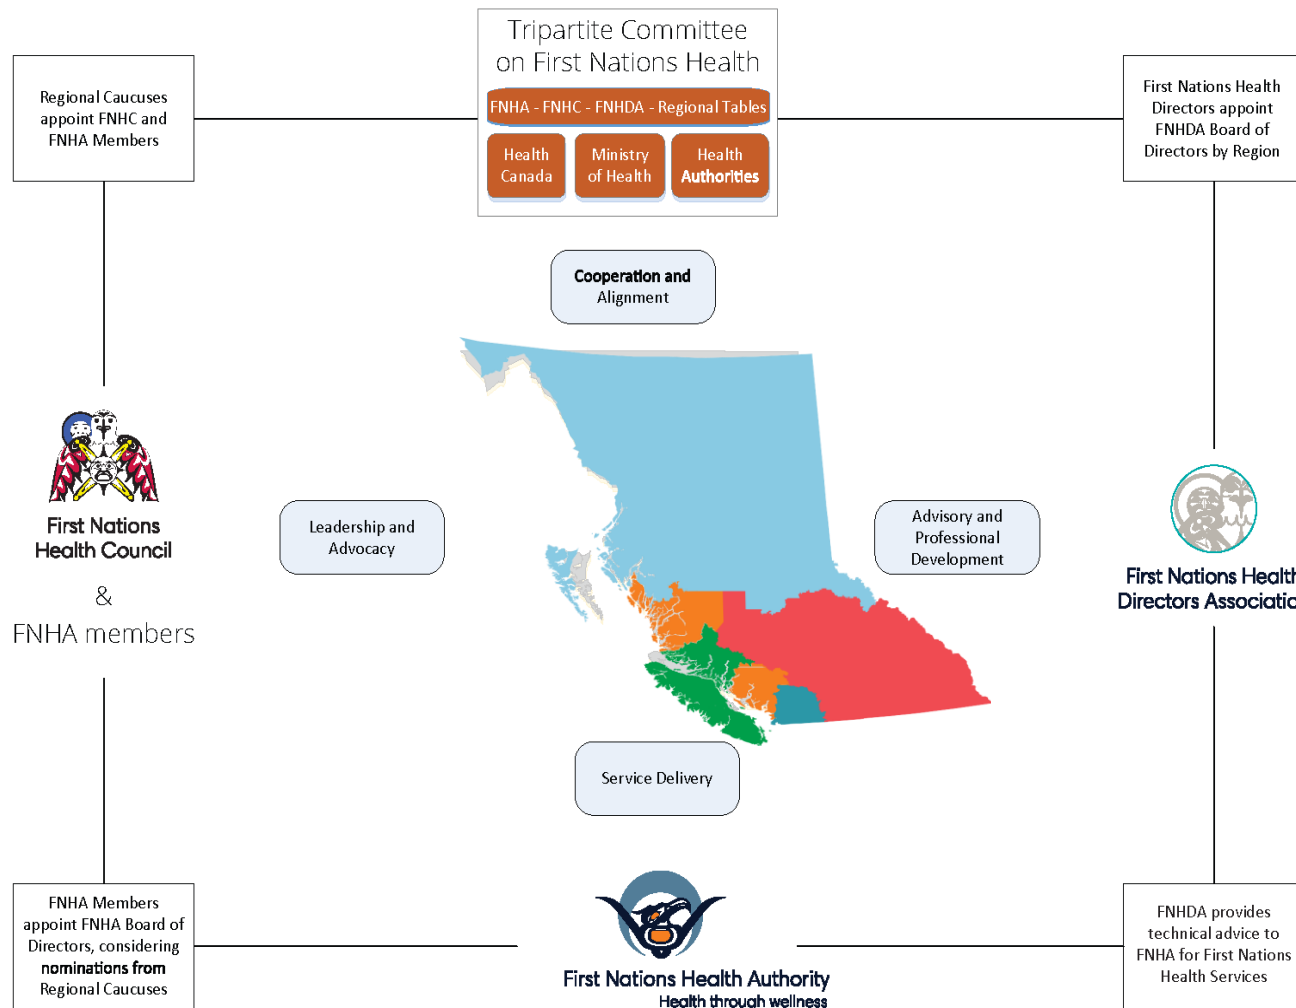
Tripartite Committee on First Nations Health

FNHA - FNHC - FNHDA - Regional Tables

Health Canada

Ministry of Health

Health Authorities

Regional Caucuses appoint FNHC and FNHA Members

First Nations Health Directors appoint FNHDA Board of Directors by Region

Cooperation and Alignment

First Nations Health Council

&

FNHA members

Leadership and Advocacy

Advisory and Professional Development

First Nations Healt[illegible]
Directors Associatio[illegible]

Service Delivery

FNHA Members appoint FNHA Board of Directors, considering nominations from Regional Caucuses

First Nations Health Authority
Health through wellness

FNHDA provides technical advice to FNHA for First Nations Health Services